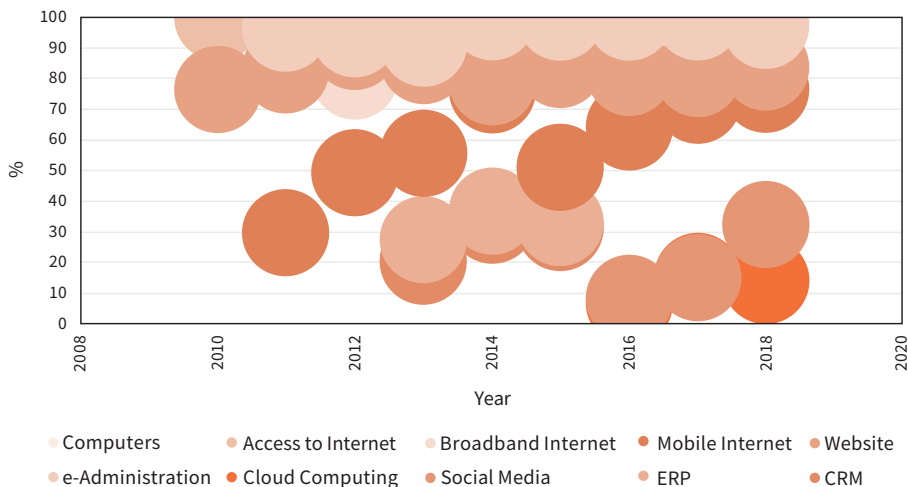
100
90
80
70
60
50
40
30
20
10
0
%
2008
2010
2012
2014
2016
2018
2020
Year

Computers
Access to Internet
Broadband Internet
Mobile Internet
Website
e-Administration
Cloud Computing
Social Media
ERP
CRM